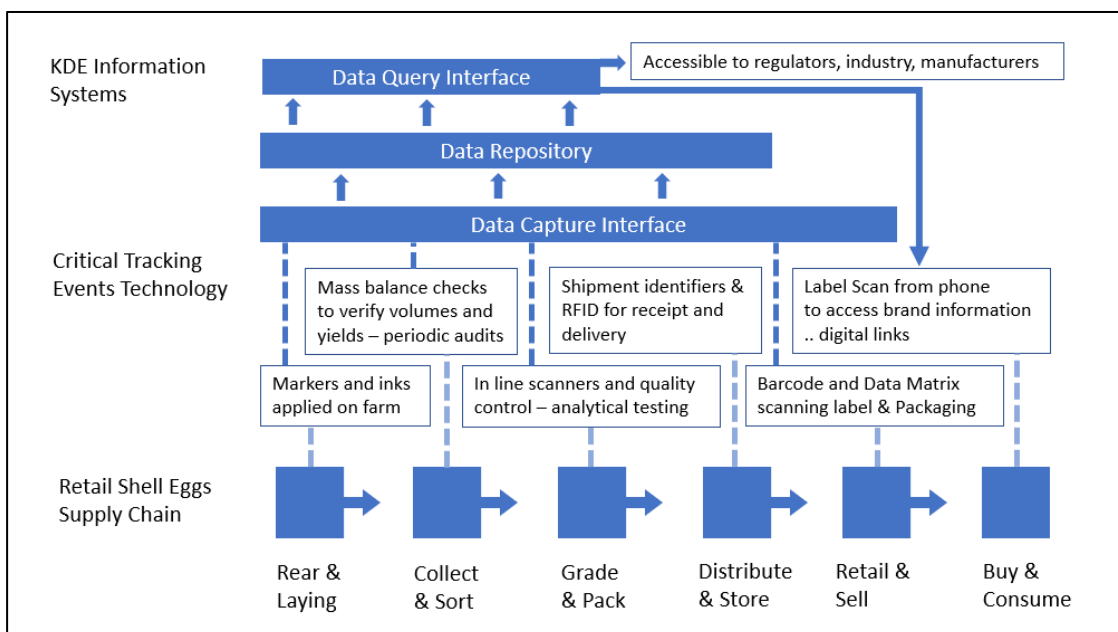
KDE Information Systems

Data Query Interface

Accessible to regulators, industry, manufacturers

Data Repository

Data Capture Interface

Critical Tracking Events Technology

Mass balance checks to verify volumes and yields – periodic audits

Shipment identifiers & RFID for receipt and delivery

Label Scan from phone to access brand information .. digital links

Markers and inks applied on farm

In line scanners and quality control – analytical testing

Barcode and Data Matrix scanning label & Packaging

Retail Shell Eggs Supply Chain

Rear & Laying

Collect & Sort

Grade & Pack

Distribute & Store

Retail & Sell

Buy & Consume